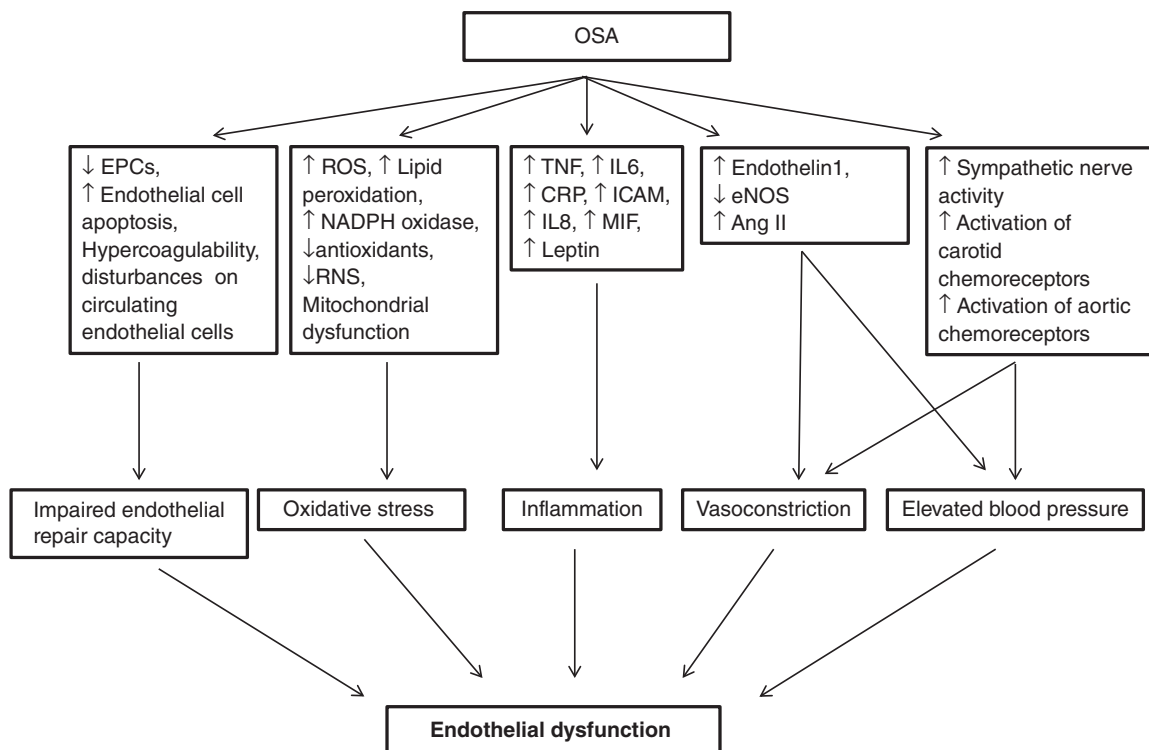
OSA

↓ EPCs, ↑ Endothelial cell apoptosis, Hypercoagulability, disturbances on circulating endothelial cells

↑ ROS, ↑ Lipid peroxidation, ↑ NADPH oxidase, ↓antioxidants, ↓RNS, Mitochondrial dysfunction

↑ TNF, ↑ IL6, ↑ CRP, ↑ ICAM, ↑ IL8, ↑ MIF, ↑ Leptin

↑ Endothelin1, ↓ eNOS ↑ Ang II

↑ Sympathetic nerve activity ↑ Activation of carotid chemoreceptors ↑ Activation of aortic chemoreceptors

Impaired endothelial repair capacity

Oxidative stress

Inflammation

Vasoconstriction

Elevated blood pressure

**Endothelial dysfunction**